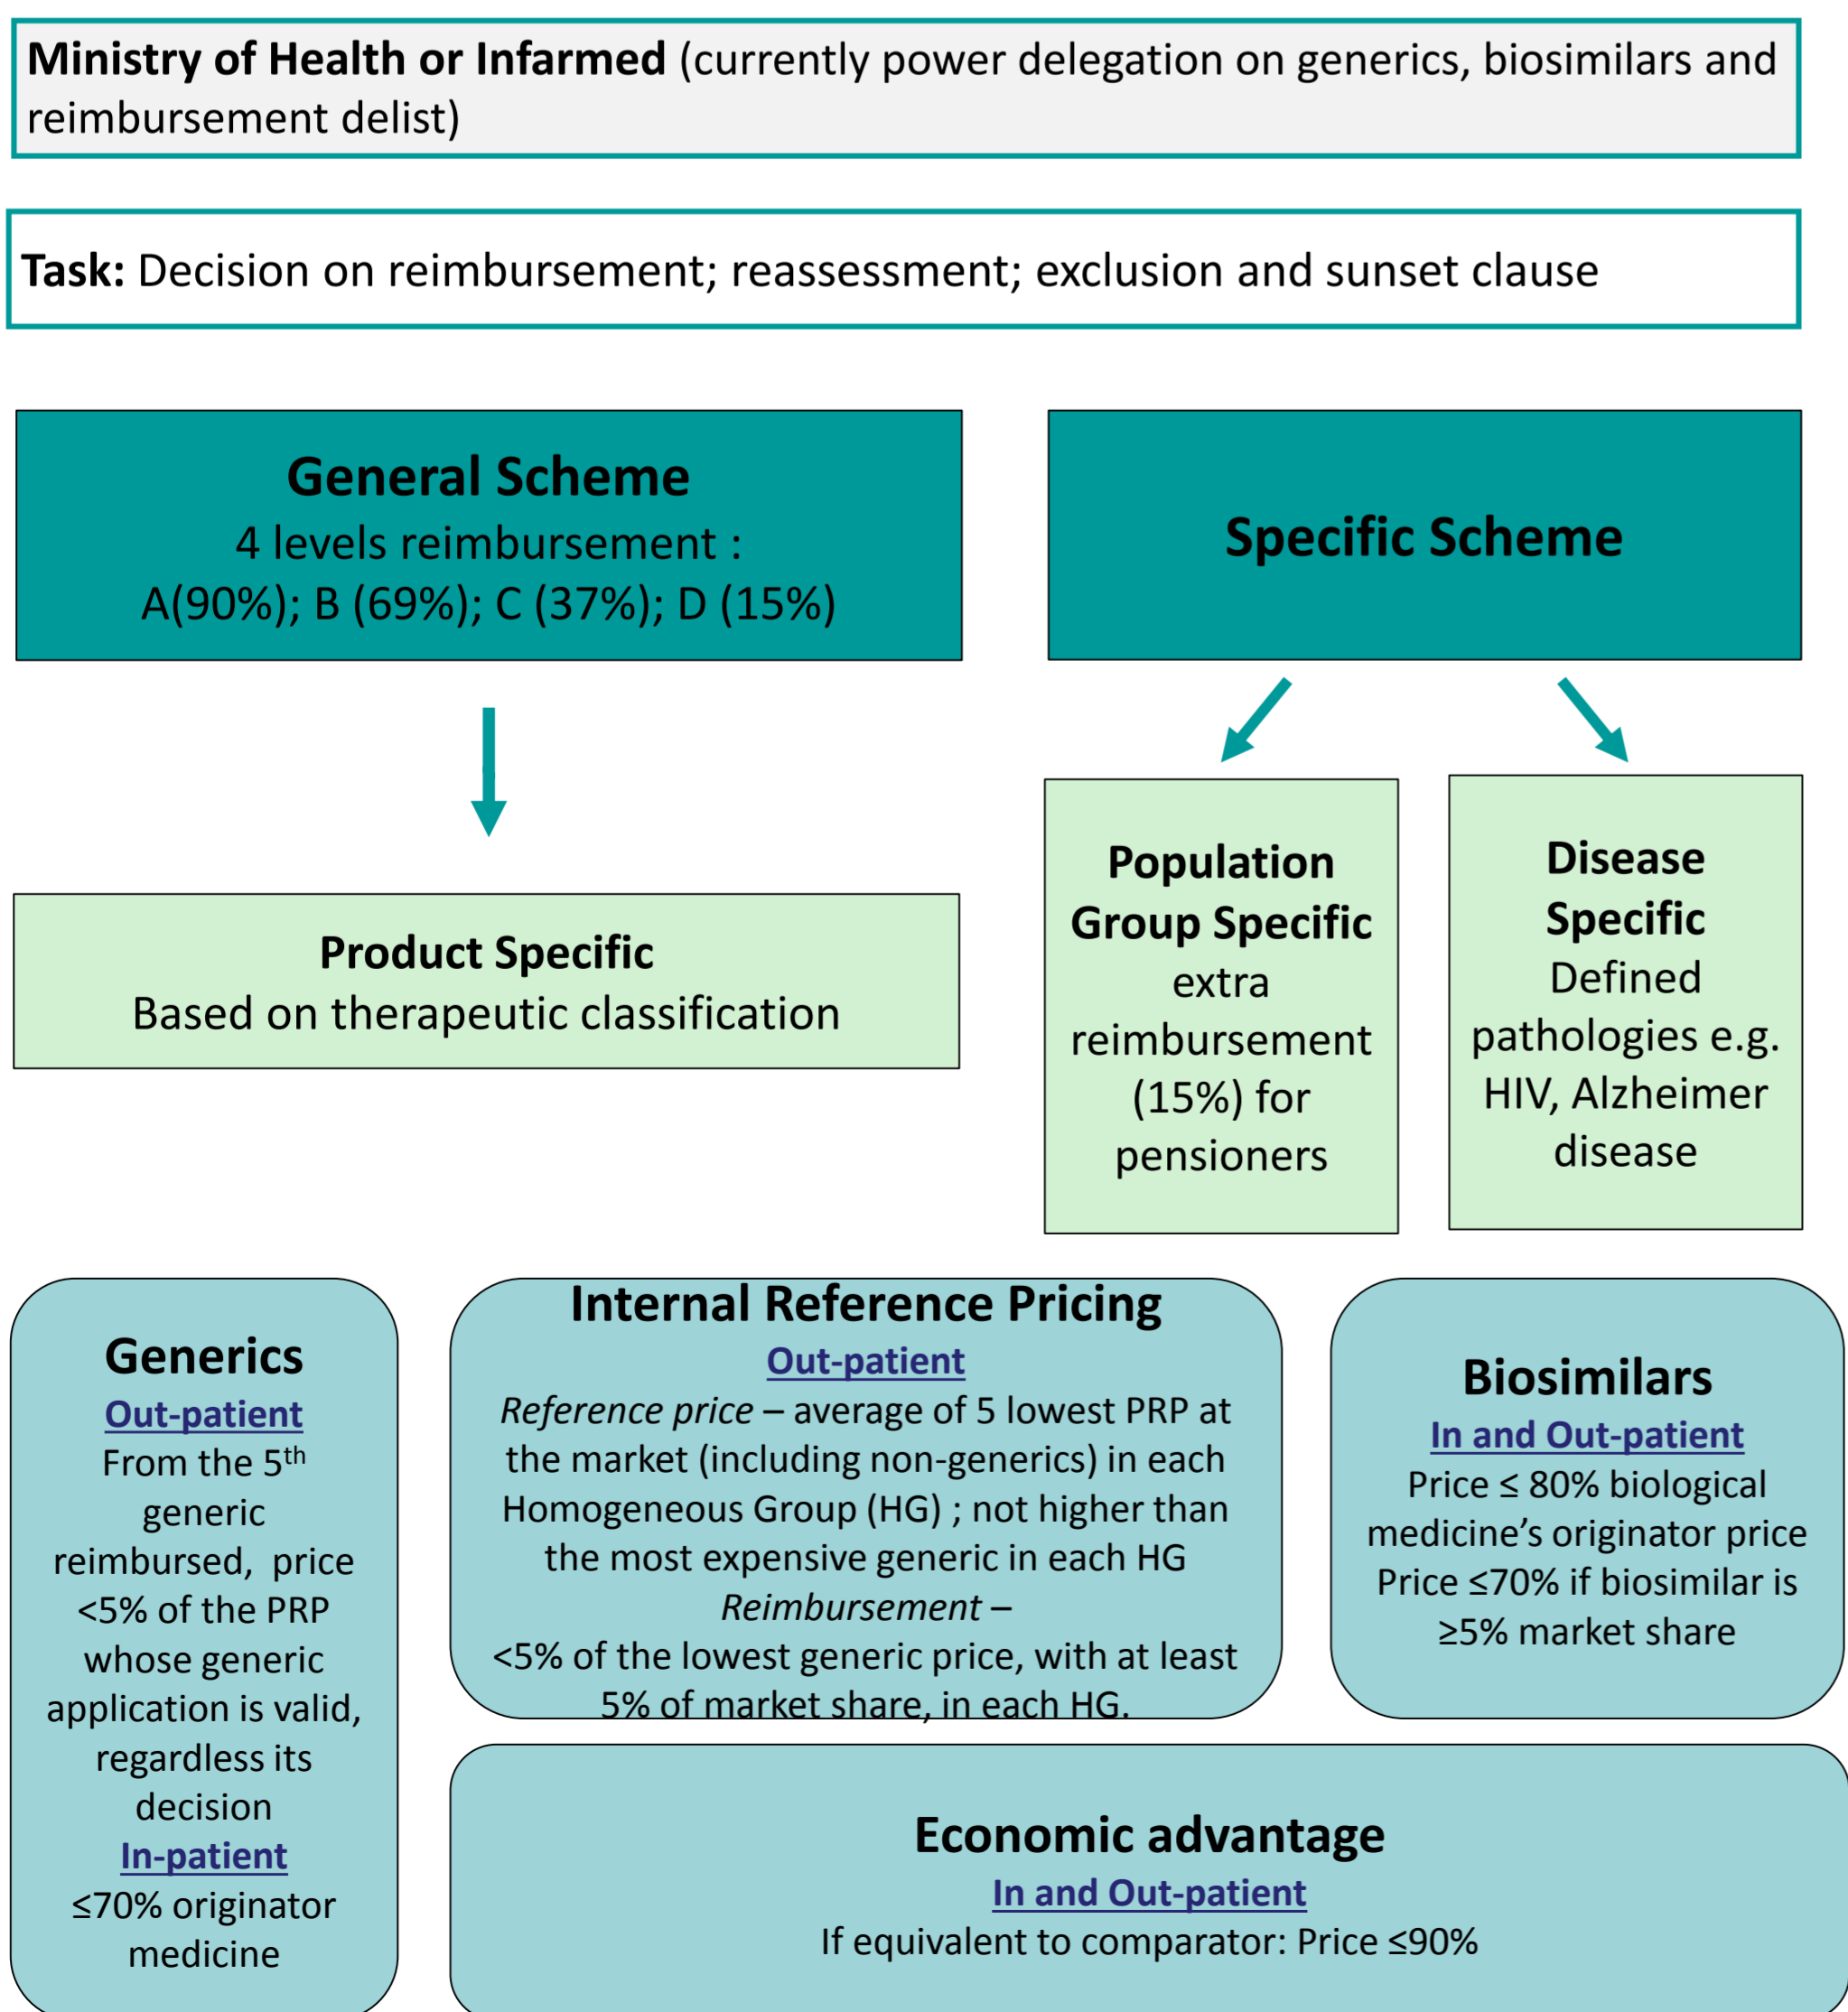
**Ministry of Health or Infarmed** (currently power delegation on generics, biosimilars and reimbursement delist)

**Task:** Decision on reimbursement; reassessment; exclusion and sunset clause

**General Scheme**
4 levels reimbursement :
A(90%); B (69%); C (37%); D (15%)

**Specific Scheme**

**Product Specific**
Based on therapeutic classification

**Population Group Specific**
extra reimbursement (15%) for pensioners

**Disease Specific**
Defined pathologies e.g. HIV, Alzheimer disease

**Generics**
Out-patient
From the $5^{th}$ generic reimbursed, price <5% of the PRP whose generic application is valid, regardless its decision
In-patient
≤70% originator medicine

**Internal Reference Pricing**
Out-patient
*Reference price* – average of 5 lowest PRP at the market (including non-generics) in each Homogeneous Group (HG) ; not higher than the most expensive generic in each HG
*Reimbursement* –
<5% of the lowest generic price, with at least 5% of market share, in each HG.

**Biosimilars**
In and Out-patient
Price ≤ 80% biological medicine's originator price
Price ≤70% if biosimilar is ≥5% market share

**Economic advantage**
In and Out-patient
If equivalent to comparator: Price ≤90%